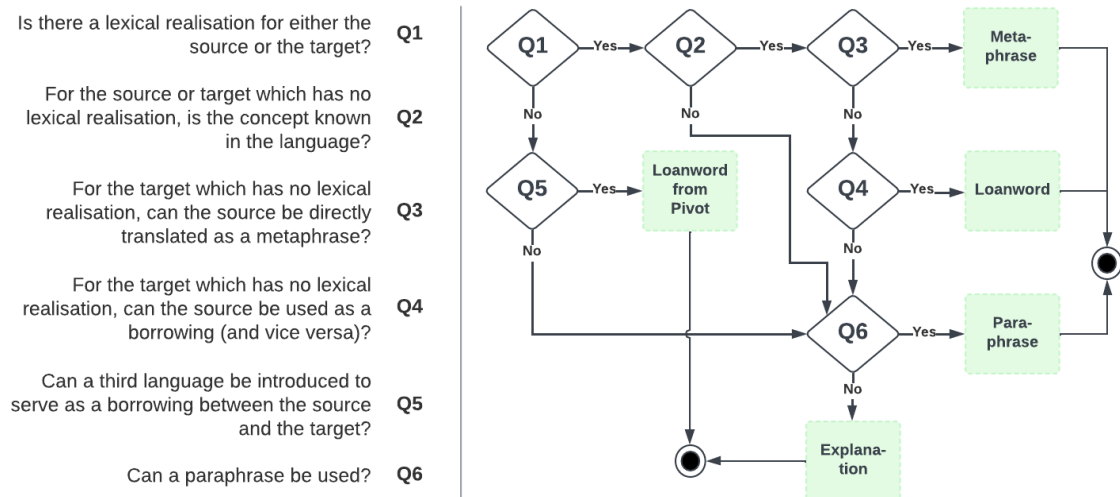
Is there a lexical realisation for either the source or the target? Q1

For the source or target which has no lexical realisation, is the concept known in the language? Q2

For the target which has no lexical realisation, can the source be directly translated as a metaphrase? Q3

For the target which has no lexical realisation, can the source be used as a borrowing (and vice versa)? Q4

Can a third language be introduced to serve as a borrowing between the source and the target? Q5

Can a paraphrase be used? Q6

Q1 Yes Q2 Yes Q3 Yes Metaphrase

No No No

Q5 Yes Loanword from Pivot

Q4 Yes Loanword

No No

Q6 Yes Paraphrase

No

Explanation